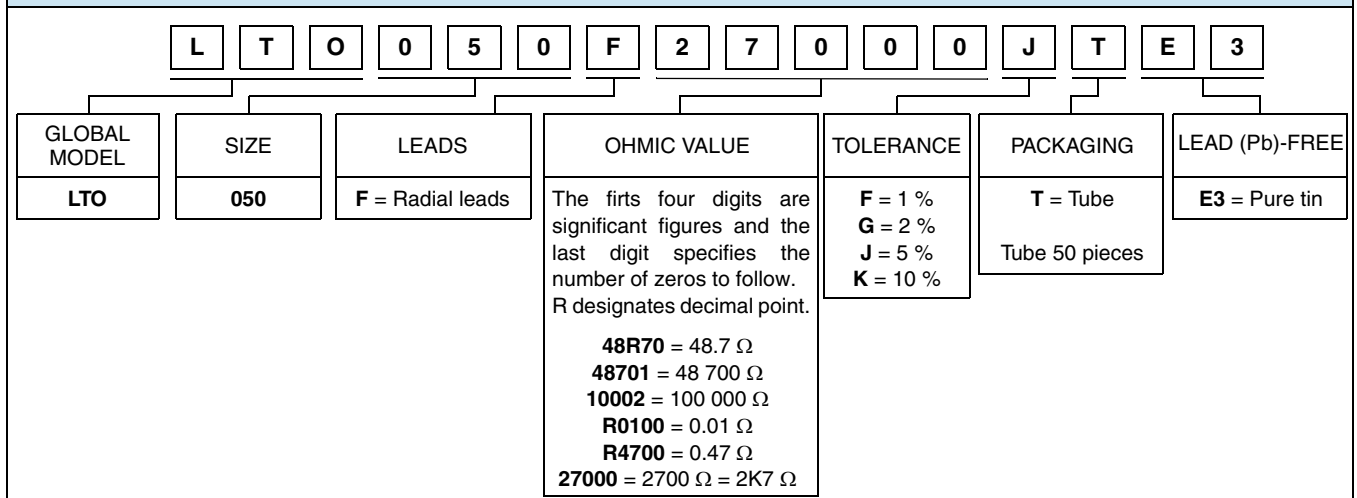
L T O 0 5 0 F 2 7 0 0 0 J T E 3

| GLOBAL MODEL | SIZE | LEADS | OHMIC VALUE | TOLERANCE | PACKAGING | LEAD (Pb)-FREE |
|---|---|---|---|---|---|---|
| **LTO** | **050** | **F** = Radial leads | The firts four digits are significant figures and the last digit specifies the number of zeros to follow. R designates decimal point. | **F** = 1 % **G** = 2 % **J** = 5 % **K** = 10 % | **T** = Tube Tube 50 pieces | **E3** = Pure tin |

**48R70** = 48.7 Ω
**48701** = 48 700 Ω
**10002** = 100 000 Ω
**R0100** = 0.01 Ω
**R4700** = 0.47 Ω
**27000** = 2700 Ω = 2K7 Ω